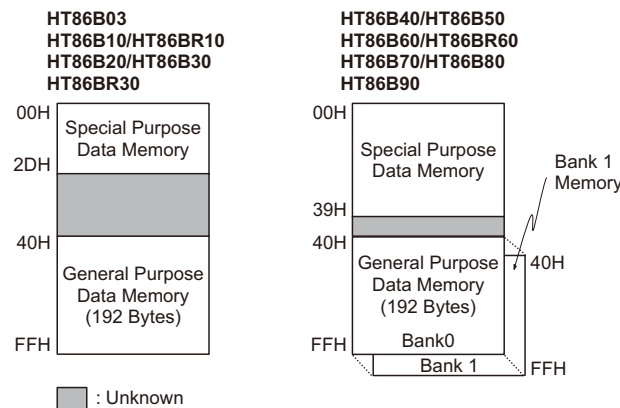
HT86B03
HT86B10/HT86BR10
HT86B20/HT86B30
HT86BR30

00H
Special Purpose Data Memory
2DH
40H
General Purpose Data Memory (192 Bytes)
FFH

: Unknown

HT86B40/HT86B50
HT86B60/HT86BR60
HT86B70/HT86B80
HT86B90

00H
Special Purpose Data Memory
Bank 1 Memory
39H
40H
General Purpose Data Memory (192 Bytes)
40H
Bank0
FFH
Bank 1
FFH